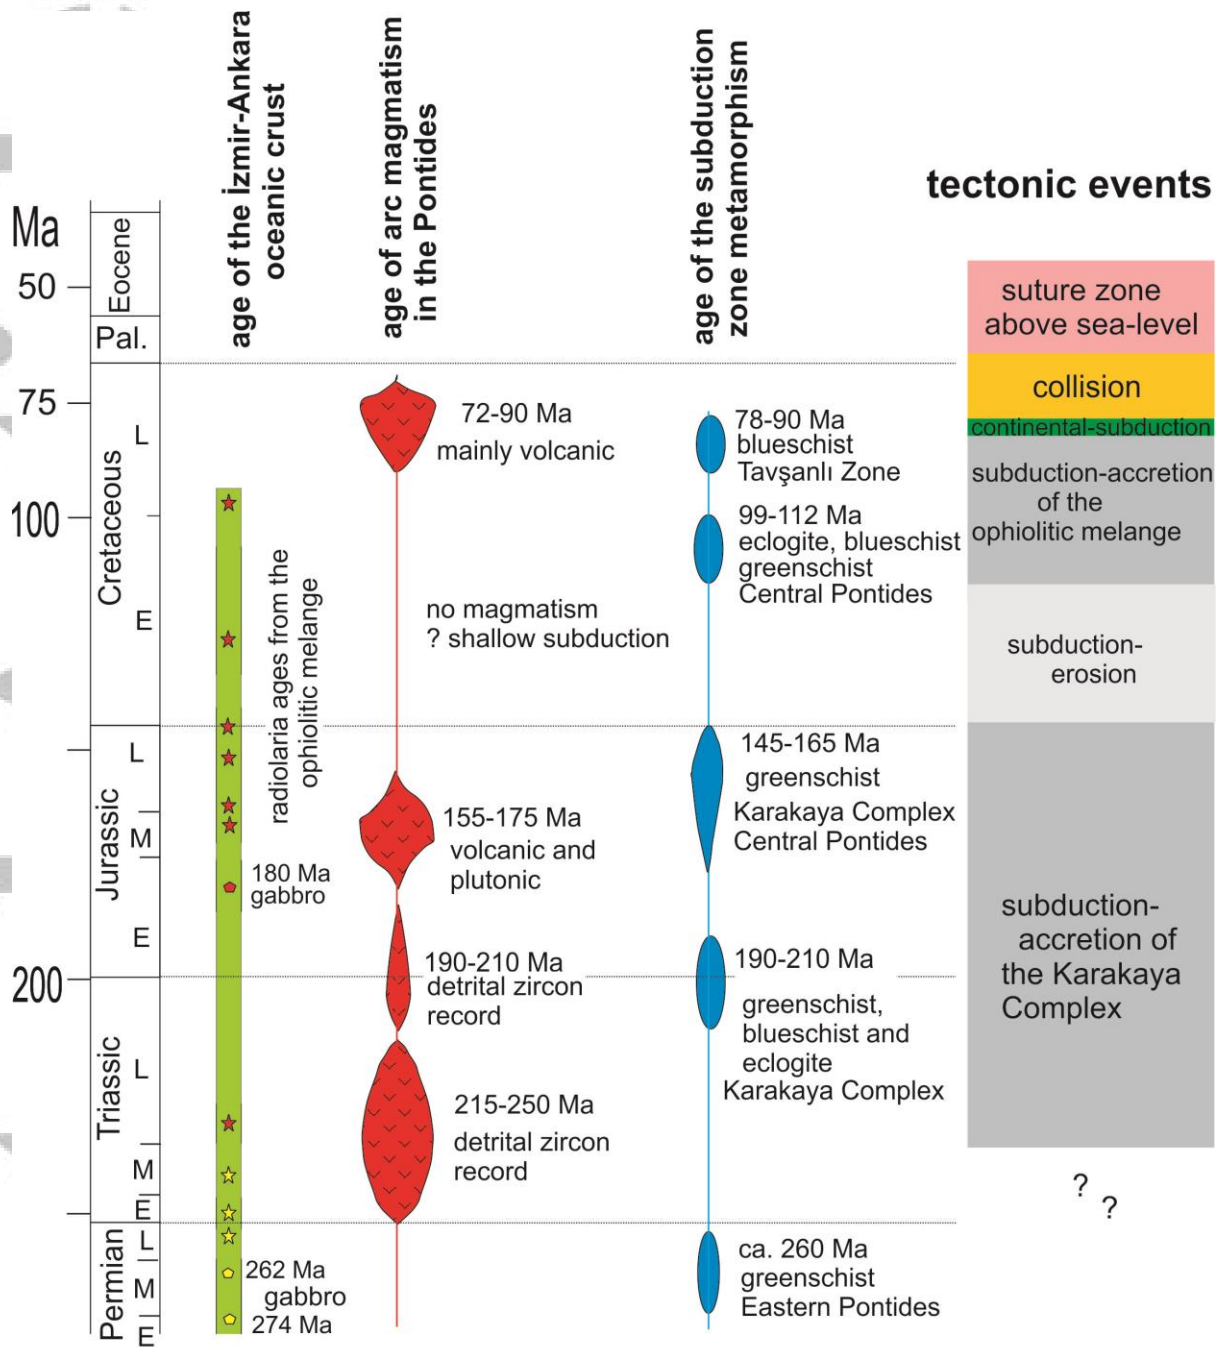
Ma
50
75
100
200

Eocene
Pal.
Cretaceous
L
E
Jurassic
L
M
E
Triassic
L
M
E
Permian
L
M
E

age of the İzmir-Ankara oceanic crust

radiolaria ages from the ophiolitic melange

180 Ma gabbro

262 Ma gabbro 274 Ma

age of arc magmatism in the Pontides

72-90 Ma mainly volcanic

no magmatism ? shallow subduction

155-175 Ma volcanic and plutonic

190-210 Ma detrital zircon record

215-250 Ma detrital zircon record

age of the subduction zone metamorphism

78-90 Ma blueschist Tavşanlı Zone

99-112 Ma eclogite, blueschist greenschist Central Pontides

145-165 Ma greenschist Karakaya Complex Central Pontides

190-210 Ma greenschist, blueschist and eclogite Karakaya Complex

ca. 260 Ma greenschist Eastern Pontides

tectonic events

suture zone above sea-level

collision

continental-subduction

subduction-accretion of the ophiolitic melange

subduction-erosion

subduction-accretion of the Karakaya Complex

? ?